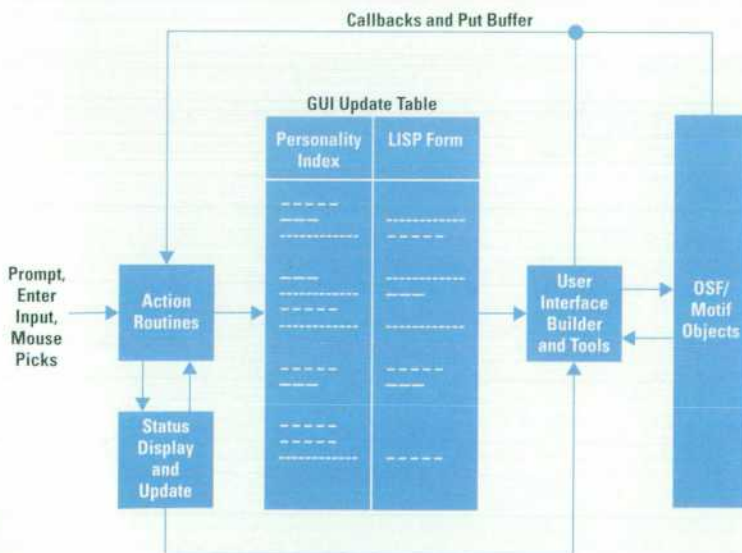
Callbacks and Put Buffer

GUI Update Table

| Personality Index | LISP Form |
|---|---|

Prompt, Enter Input, Mouse Picks

Action Routines

Status Display and Update

User Interface Builder and Tools

OSF/ Motif Objects